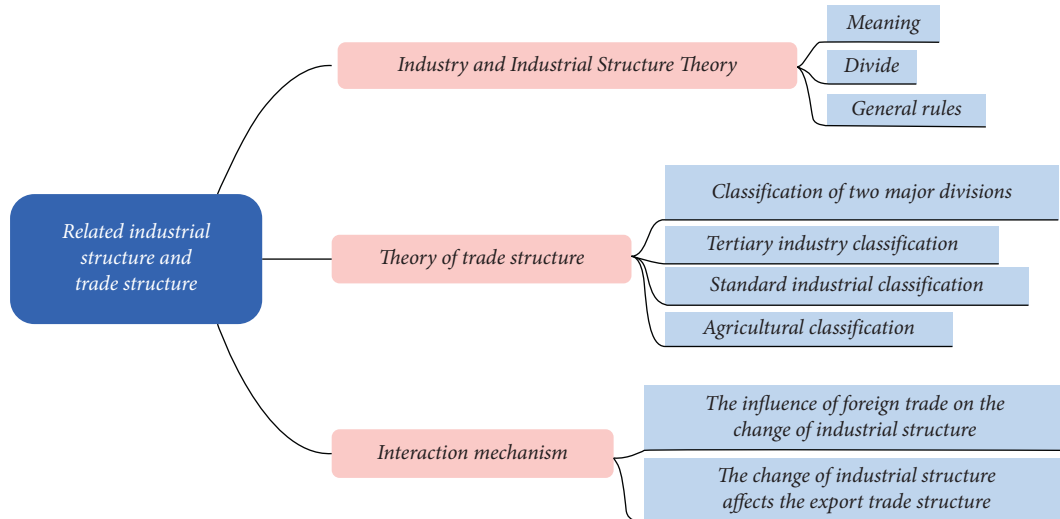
Related industrial structure and trade structure

Industry and Industrial Structure Theory

Meaning

Divide

General rules

Theory of trade structure

Classification of two major divisions

Tertiary industry classification

Standard industrial classification

Agricultural classification

Interaction mechanism

The influence of foreign trade on the change of industrial structure

The change of industrial structure affects the export trade structure